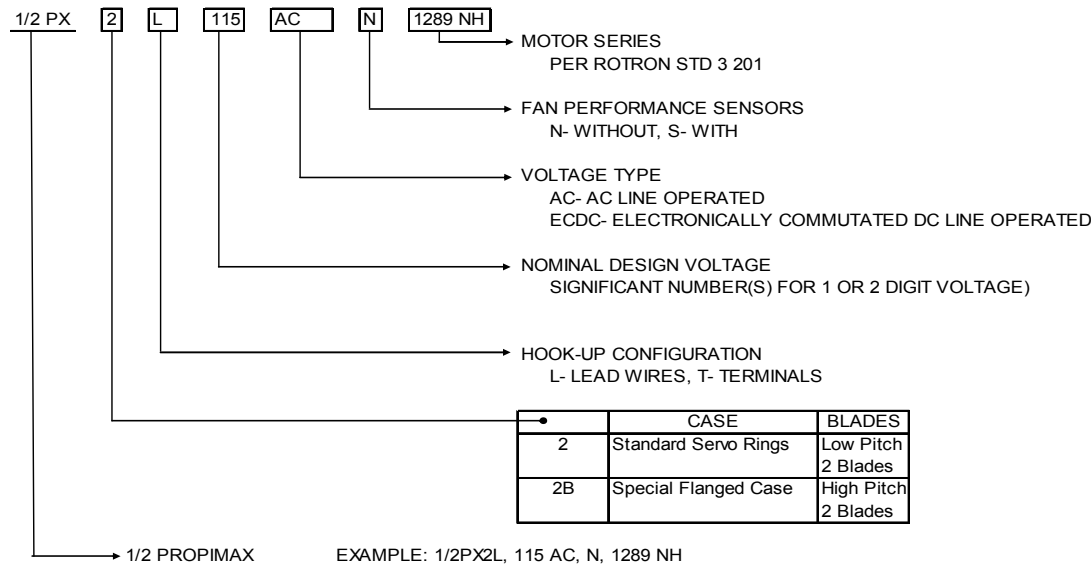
1/2 PX 2 L 115 AC N 1289 NH

MOTOR SERIES
PER ROTRON STD 3 201

FAN PERFORMANCE SENSORS
N- WITHOUT, S- WITH

VOLTAGE TYPE
AC- AC LINE OPERATED
ECDC- ELECTRONICALLY COMMUTATED DC LINE OPERATED

NOMINAL DESIGN VOLTAGE
SIGNIFICANT NUMBER(S) FOR 1 OR 2 DIGIT VOLTAGE)

HOOK-UP CONFIGURATION
L- LEAD WIRES, T- TERMINALS

| | CASE | BLADES |
|---|---|---|
| 2 | Standard Servo Rings | Low Pitch 2 Blades |
| 2B | Special Flanged Case | High Pitch 2 Blades |

1/2 PROPIMAX EXAMPLE: 1/2PX2L, 115 AC, N, 1289 NH